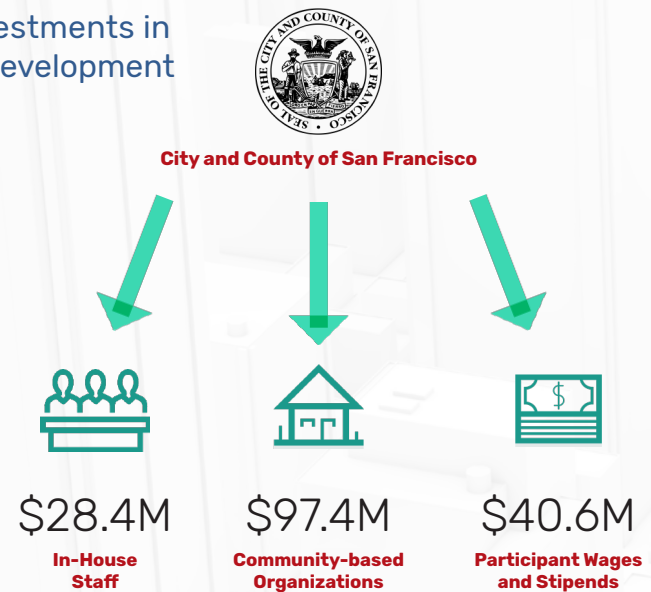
estments in
evelopment

SEAL OF THE CITY AND COUNTY OF SAN FRANCISCO

City and County of San Francisco

$

$28.4M
In-House Staff

$97.4M
Community-based Organizations

$40.6M
Participant Wages and Stipends